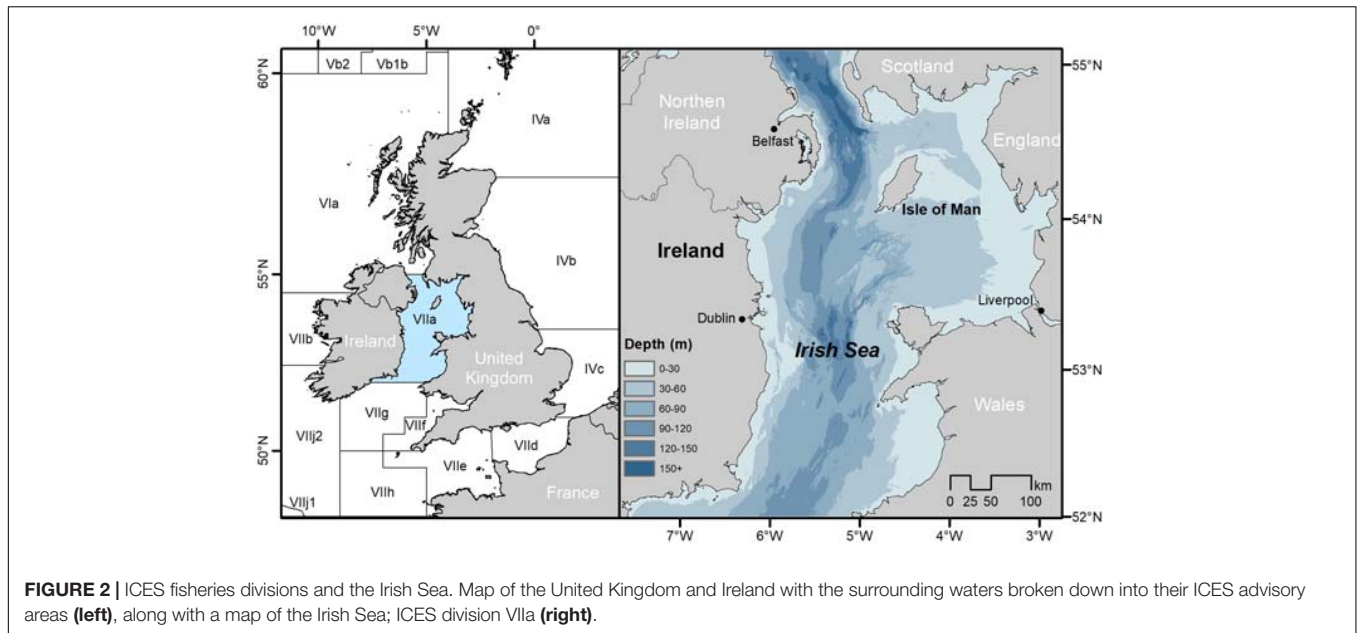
10°W 5°W 0°

60°N

Vb2 Vb1b

IVa

VIa

IVb

55°N

VIIb Ireland VIIa United Kingdom IVc

VIIg VIIf

VIIj2

50°N

VIIe VIId

VIIh France

VIIj1

55°N

Scotland

Northen Ireland

Belfast

England

Isle of Man

54°N

Ireland

Dublin

Liverpool

Irish Sea

Depth (m)

0-30

30-60

60-90

90-120

120-150

150+

53°N

Wales

0 25 50 100 km

52°N

7°W 6°W 5°W 4°W 3°W

**FIGURE 2 |** ICES fisheries divisions and the Irish Sea. Map of the United Kingdom and Ireland with the surrounding waters broken down into their ICES advisory areas **(left)**, along with a map of the Irish Sea; ICES division VIIa **(right)**.